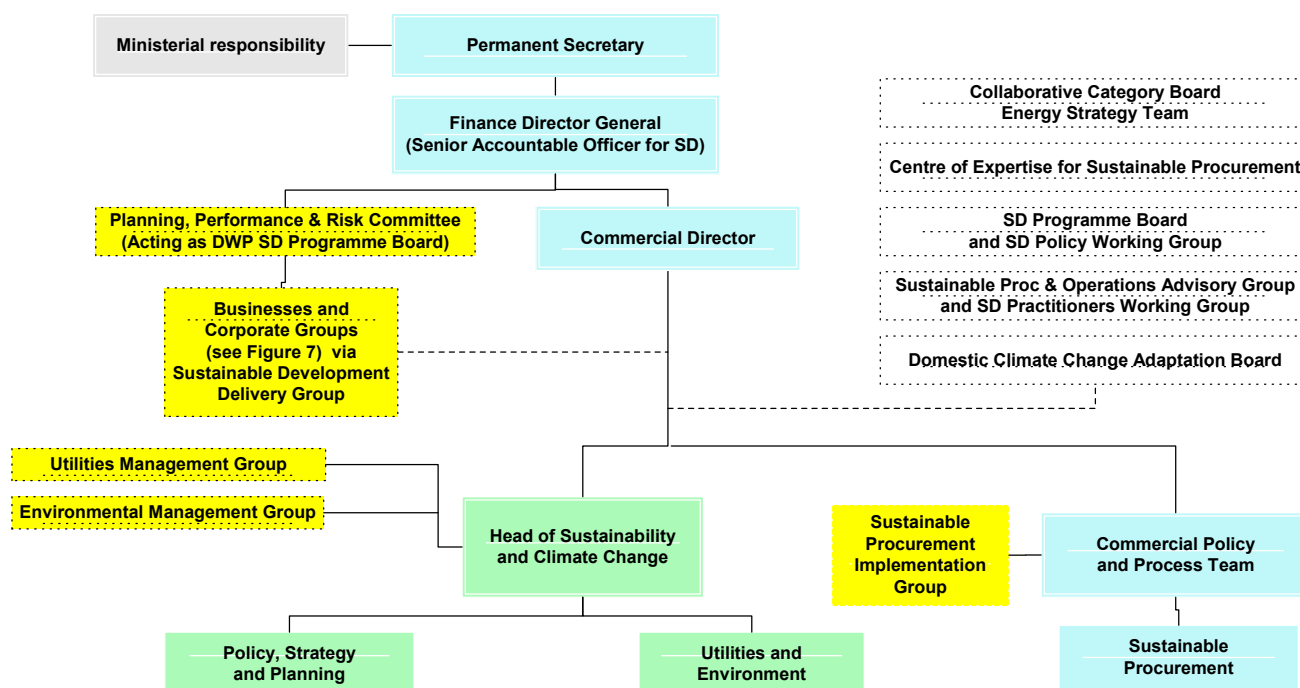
Ministerial responsibility

Permanent Secretary

Finance Director General
(Senior Accountable Officer for SD)

Collaborative Category Board
Energy Strategy Team

Centre of Expertise for Sustainable Procurement

SD Programme Board
and SD Policy Working Group

Sustainable Proc & Operations Advisory Group
and SD Practitioners Working Group

Domestic Climate Change Adaptation Board

Planning, Performance & Risk Committee
(Acting as DWP SD Programme Board)

Commercial Director

Businesses and Corporate Groups (see Figure 7) via Sustainable Development Delivery Group

Utilities Management Group

Environmental Management Group

Head of Sustainability and Climate Change

Sustainable Procurement Implementation Group

Commercial Policy and Process Team

Policy, Strategy and Planning

Utilities and Environment

Sustainable Procurement